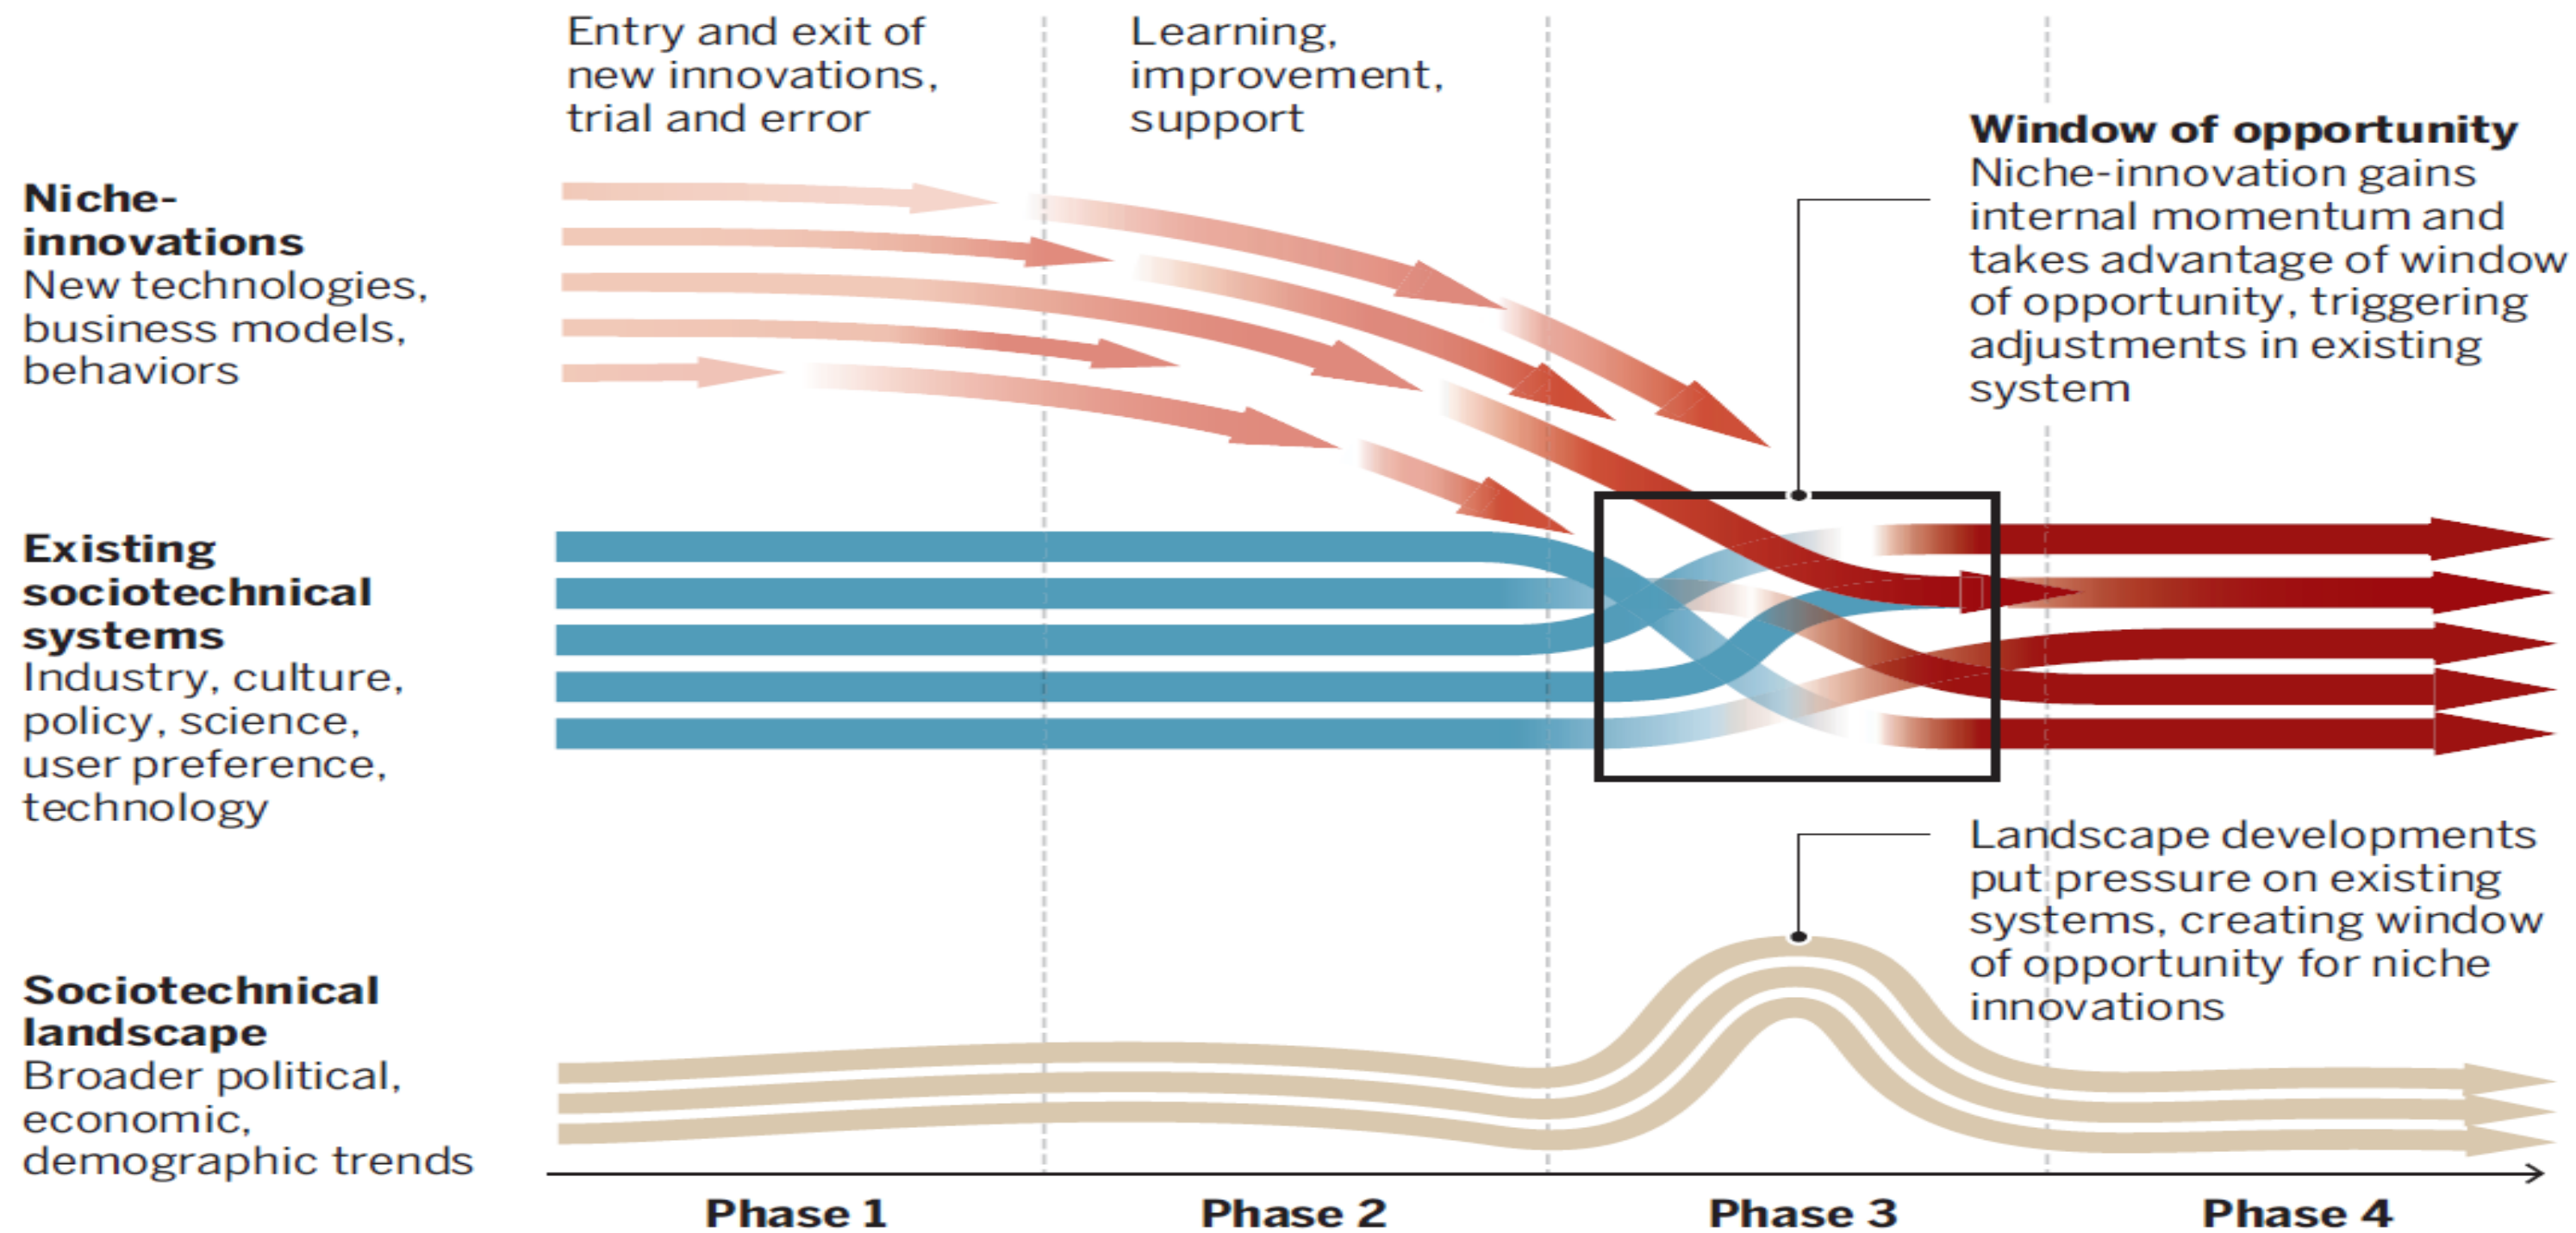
Entry and exit of new innovations, trial and error

Learning, improvement, support

Niche-innovations
New technologies, business models, behaviors

Window of opportunity
Niche-innovation gains internal momentum and takes advantage of window of opportunity, triggering adjustments in existing system

Existing sociotechnical systems
Industry, culture, policy, science, user preference, technology

Landscape developments put pressure on existing systems, creating window of opportunity for niche innovations

Sociotechnical landscape
Broader political, economic, demographic trends

Phase 1

Phase 2

Phase 3

Phase 4